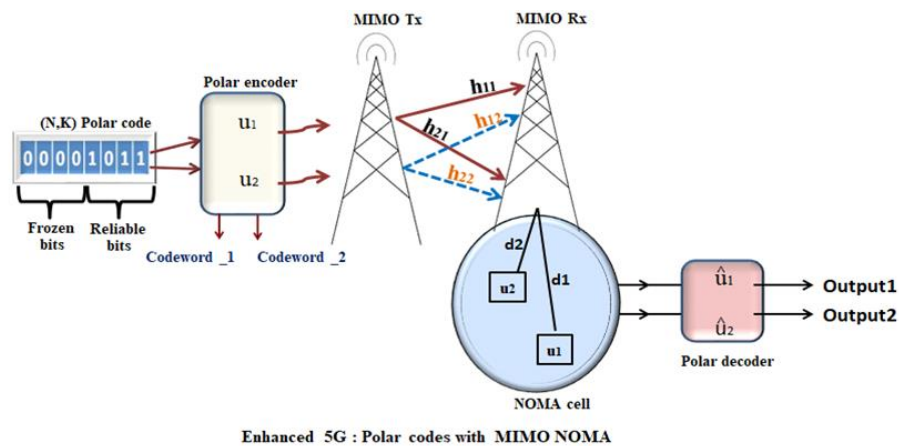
MIMO Tx

MIMO Rx

(N,K) Polar code

0 0 0 0 1 0 1 1

Frozen bits

Reliable bits

Polar encoder

$u_1$

$u_2$

Codeword _1

Codeword _2

$h_{11}$

$h_{21}$

$h_{12}$

$h_{22}$

d2

d1

u2

u1

NOMA cell

$\hat{u}_1$

$\hat{u}_2$

Polar decoder

Output1

Output2

Enhanced 5G : Polar codes with MIMO NOMA